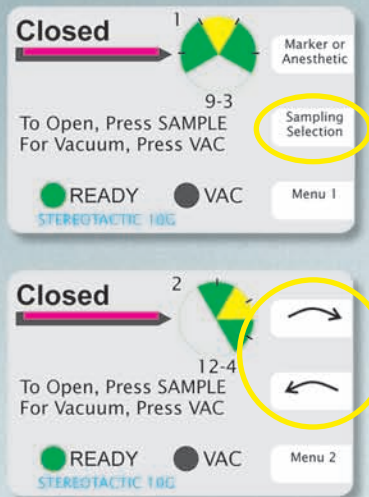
Closed

1

9-3

Marker or Anesthetic

To Open, Press SAMPLE
For Vacuum, Press VAC

Sampling Selection

READY VAC

Menu 1

STEREOTACTIC 10G

Closed

2

12-4

To Open, Press SAMPLE
For Vacuum, Press VAC

READY VAC

Menu 2

STEREOTACTIC 10G